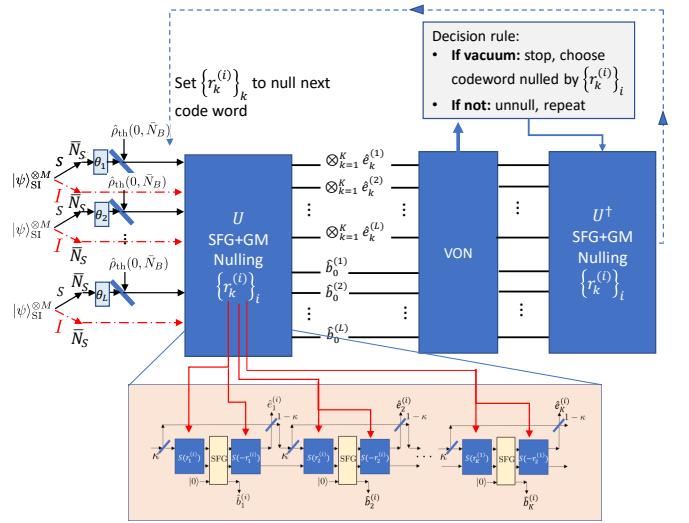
Decision rule:

- **If vacuum:** stop, choose codeword nulled by $\left\{r_k^{(i)}\right\}_i$
- **If not:** unnull, repeat

Set $\left\{r_k^{(i)}\right\}_k$ to null next code word

$\hat{\rho}_{\text{th}}(0, \bar{N}_B)$

$\hat{\rho}_{\text{th}}(0, \bar{N}_B)$

$\hat{\rho}_{\text{th}}(0, \bar{N}_B)$

$|\psi\rangle_{\text{SI}}^{\otimes M}$ $S$ $\bar{N}_S$ $\theta_1$ $I$ $\bar{N}_S$

$|\psi\rangle_{\text{SI}}^{\otimes M}$ $S$ $\theta_2$ $I$

$|\psi\rangle_{\text{SI}}^{\otimes M}$ $S$ $\bar{N}_S$ $\theta_L$ $I$ $\bar{N}_S$

$U$
SFG+GM
Nulling
$\left\{r_k^{(i)}\right\}_i$

$\otimes_{k=1}^{K} \hat{e}_k^{(1)}$

$\otimes_{k=1}^{K} \hat{e}_k^{(2)}$

$\otimes_{k=1}^{K} \hat{e}_k^{(L)}$

$\hat{b}_0^{(1)}$

$\hat{b}_0^{(2)}$

$\hat{b}_0^{(L)}$

VON

$U^{\dagger}$
SFG+GM
Nulling
$\left\{r_k^{(i)}\right\}_i$

$\hat{e}_1^{(i)}$ $1-\kappa$ $\kappa$ $S(r_1^{(i)})$ SFG $S(-r_1^{(i)})$ $|0\rangle$ $\hat{b}_1^{(i)}$

$\hat{e}_2^{(i)}$ $1-\kappa$ $\kappa$ $S(r_2^{(i)})$ SFG $S(-r_2^{(i)})$ $|0\rangle$ $\hat{b}_2^{(i)}$

$\hat{e}_K^{(i)}$ $1-\kappa$ $\kappa$ $S(r_K^{(i)})$ SFG $S(-r_K^{(i)})$ $|0\rangle$ $\hat{b}_K^{(i)}$